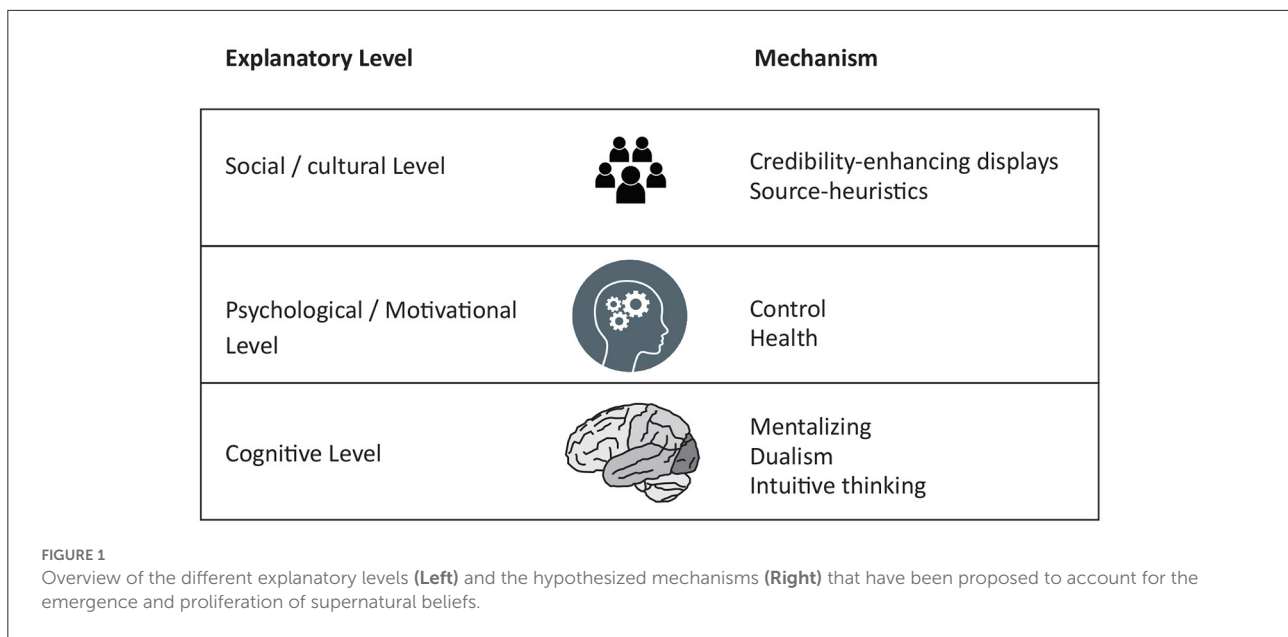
| Explanatory Level | Mechanism |
|---|---|
| Social / cultural Level | Credibility-enhancing displays<br>Source-heuristics |
| Psychological / Motivational Level | Control<br>Health |
| Cognitive Level | Mentalizing<br>Dualism<br>Intuitive thinking |

FIGURE 1
Overview of the different explanatory levels (Left) and the hypothesized mechanisms (Right) that have been proposed to account for the emergence and proliferation of supernatural beliefs.